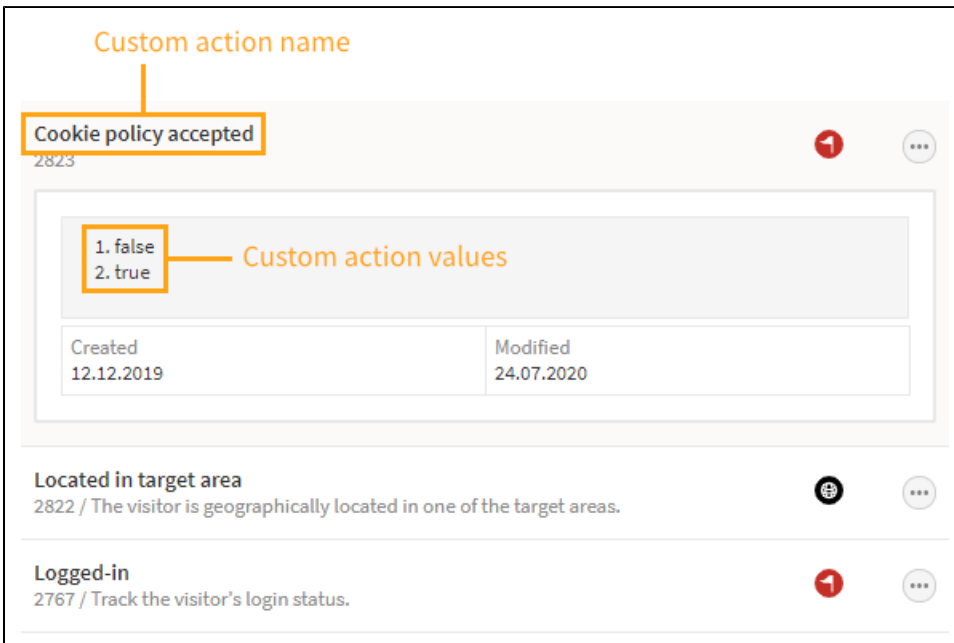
Custom action name

Cookie policy accepted
2823

1. false
2. true

Custom action values

| Created | Modified |
|---|---|
| 12.12.2019 | 24.07.2020 |

Located in target area
2822 / The visitor is geographically located in one of the target areas.

Logged-in
2767 / Track the visitor's login status.